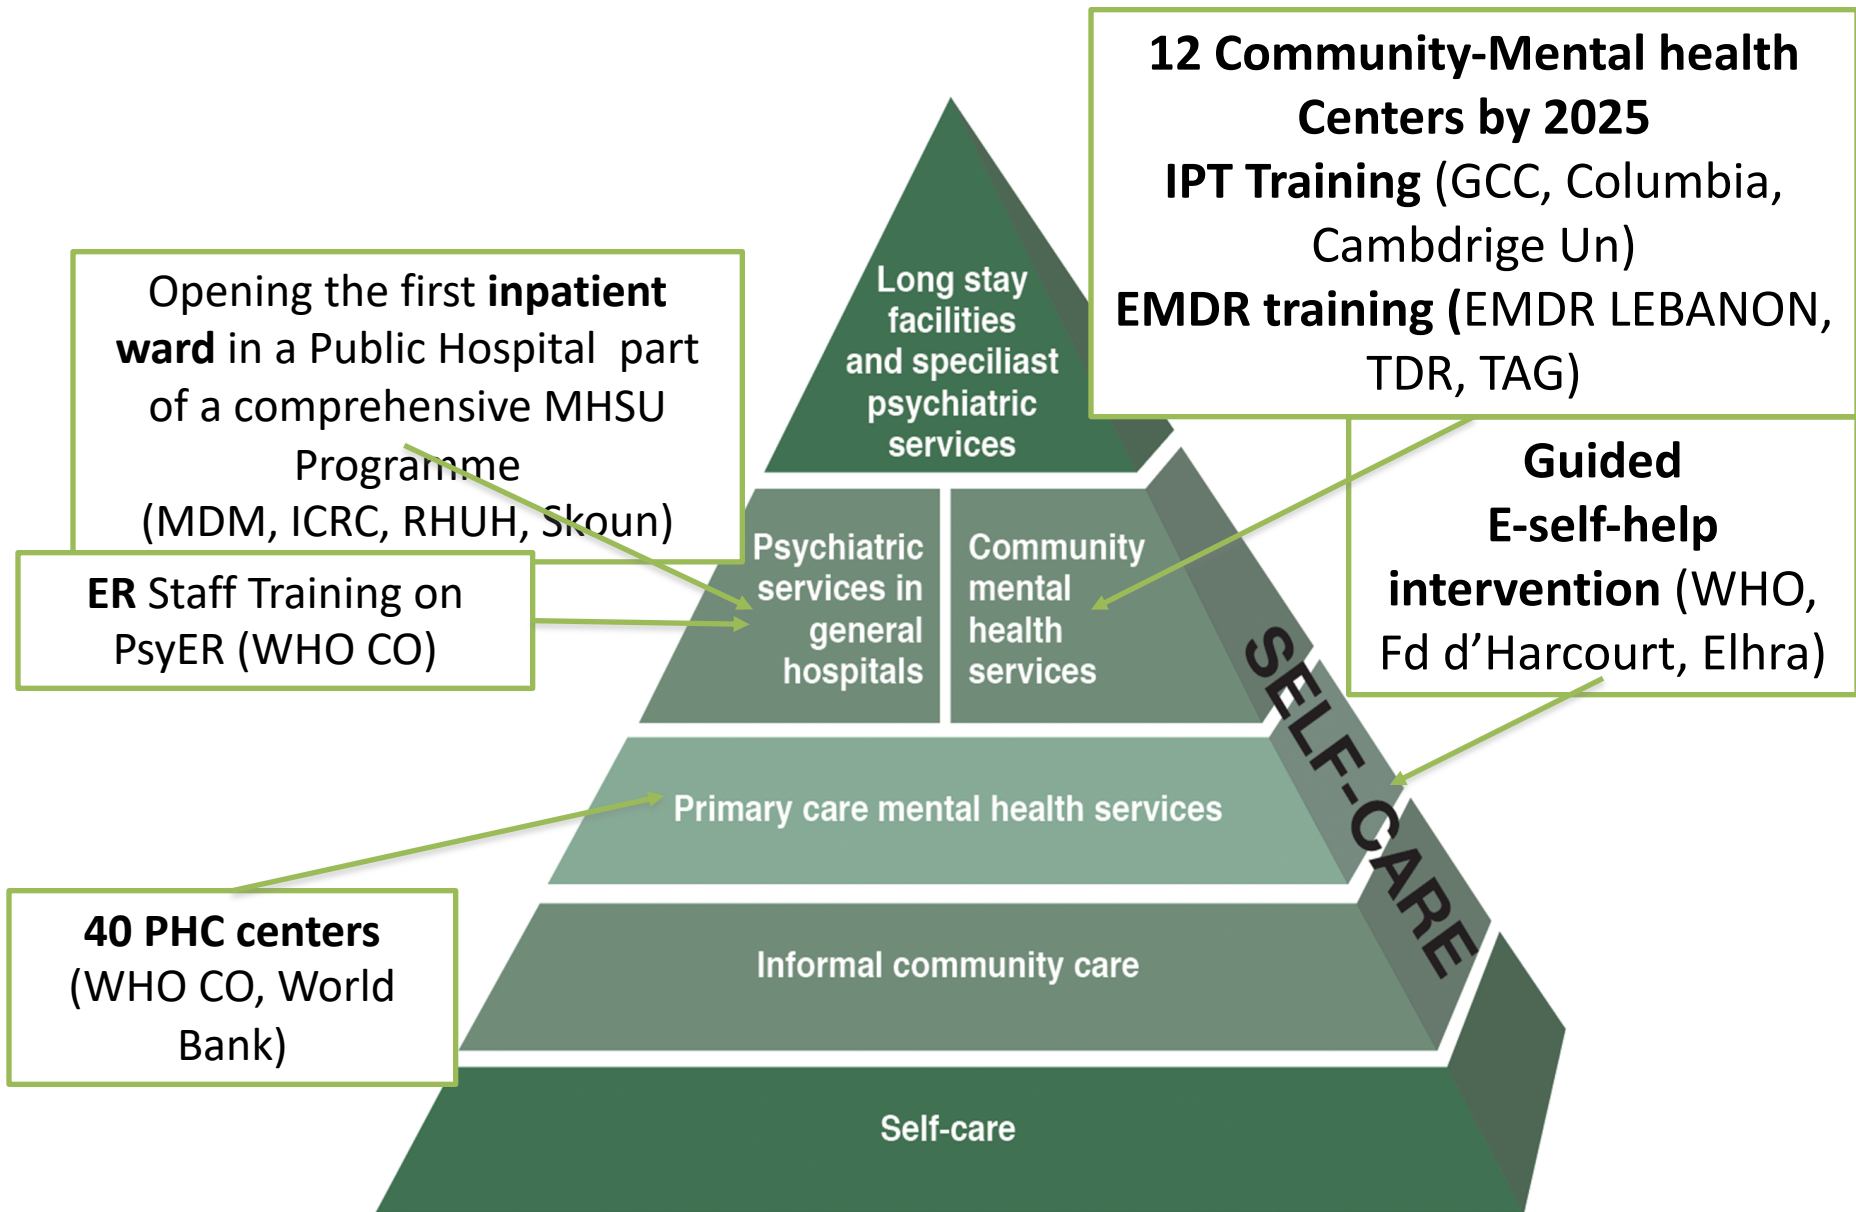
12 Community-Mental health Centers by 2025
IPT Training (GCC, Columbia, Cambdrige Un)
EMDR training (EMDR LEBANON, TDR, TAG)

Opening the first inpatient ward in a Public Hospital part of a comprehensive MHSU Programme
(MDM, ICRC, RHUH, Skoun)

ER Staff Training on PsyER (WHO CO)

Guided E-self-help intervention (WHO, Fd d'Harcourt, Elhra)

40 PHC centers (WHO CO, World Bank)

Long stay facilities and speciliast psychiatric services

Psychiatric services in general hospitals

Community mental health services

Primary care mental health services

Informal community care

Self-care

SELF-CARE